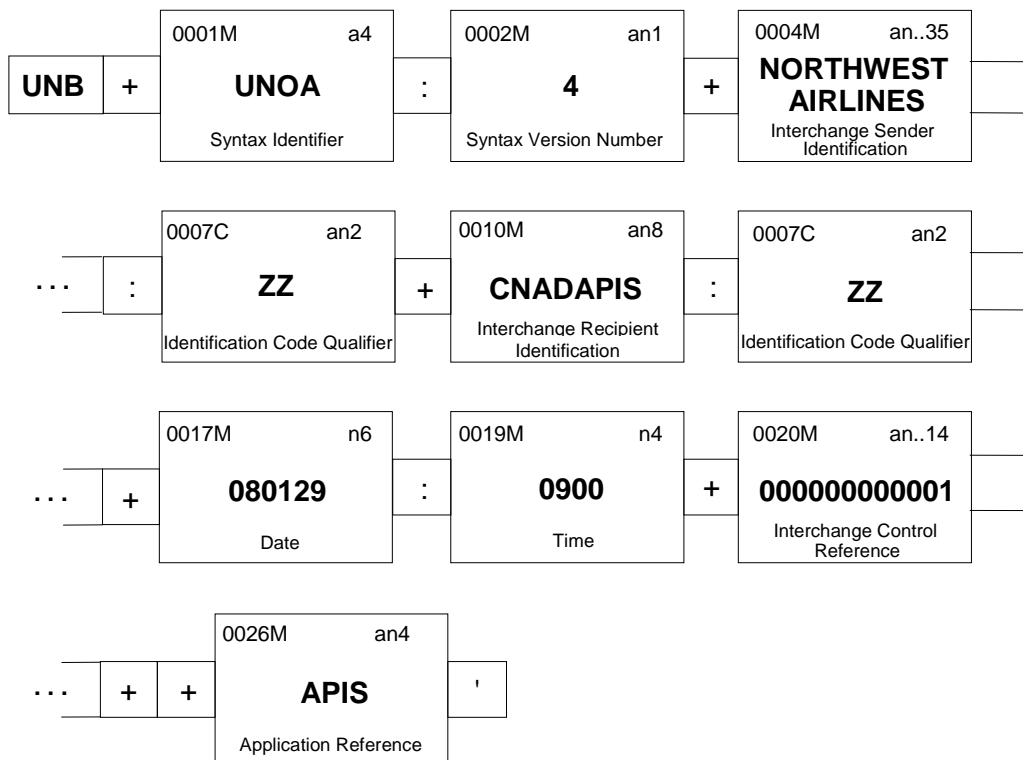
UNB + 0001M a4 UNOA Syntax Identifier : 0002M an1 4 Syntax Version Number + 0004M an..35 NORTHWEST AIRLINES Interchange Sender Identification

... : 0007C an2 ZZ Identification Code Qualifier + 0010M an8 CNADAPIS Interchange Recipient Identification : 0007C an2 ZZ Identification Code Qualifier

... + 0017M n6 080129 Date : 0019M n4 0900 Time + 0020M an..14 000000000001 Interchange Control Reference

... + + 0026M an4 APIS Application Reference '